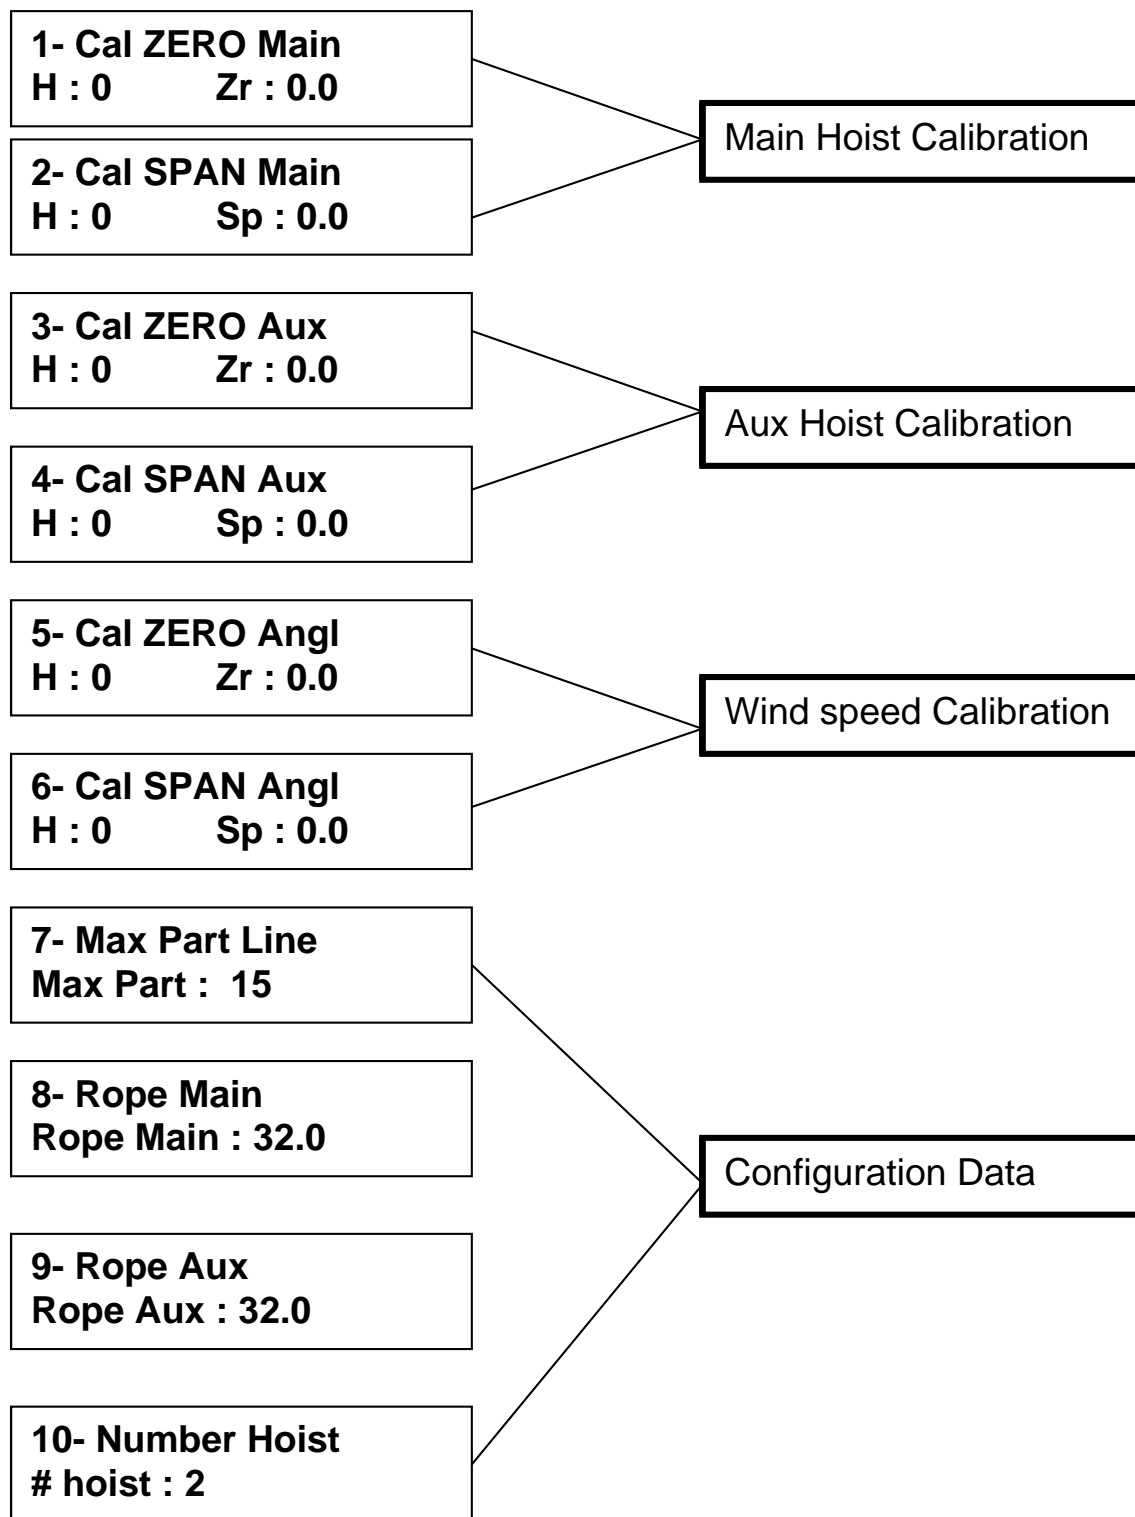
1- Cal ZERO Main
H : 0 Zr : 0.0

2- Cal SPAN Main
H : 0 Sp : 0.0

Main Hoist Calibration

3- Cal ZERO Aux
H : 0 Zr : 0.0

4- Cal SPAN Aux
H : 0 Sp : 0.0

Aux Hoist Calibration

5- Cal ZERO Angl
H : 0 Zr : 0.0

6- Cal SPAN Angl
H : 0 Sp : 0.0

Wind speed Calibration

7- Max Part Line
Max Part : 15

8- Rope Main
Rope Main : 32.0

9- Rope Aux
Rope Aux : 32.0

10- Number Hoist
# hoist : 2

Configuration Data